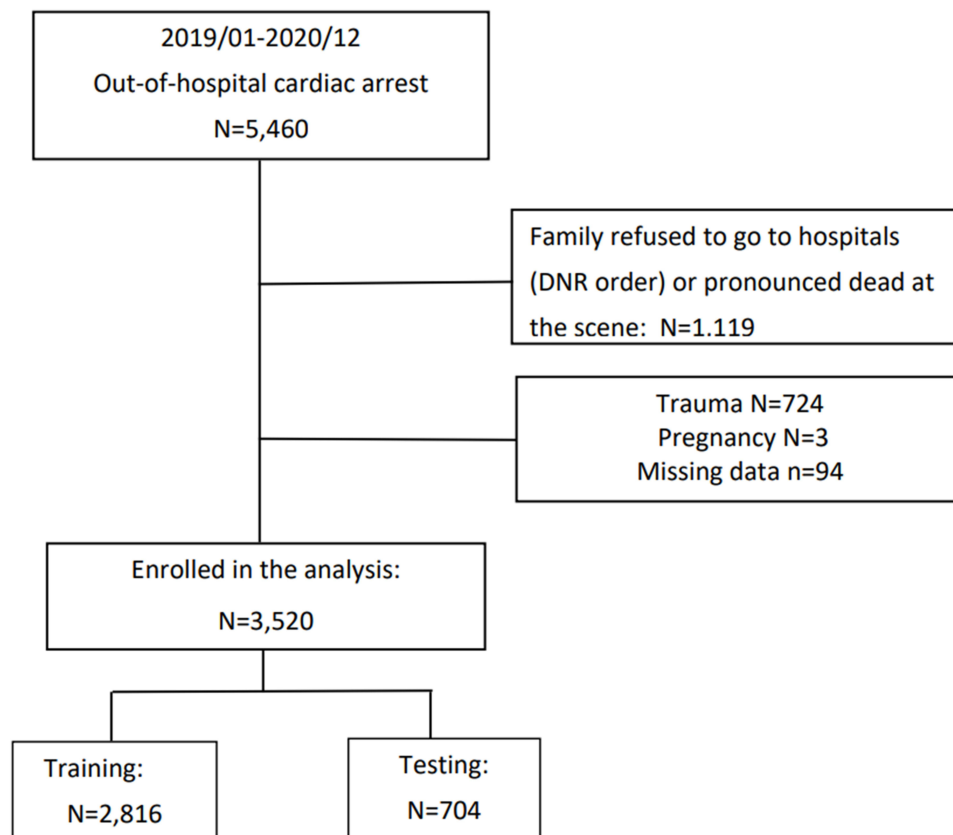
2019/01-2020/12
Out-of-hospital cardiac arrest
N=5,460

Family refused to go to hospitals (DNR order) or pronounced dead at the scene: N=1.119

Trauma N=724
Pregnancy N=3
Missing data n=94

Enrolled in the analysis:
N=3,520

Training:
N=2,816

Testing:
N=704